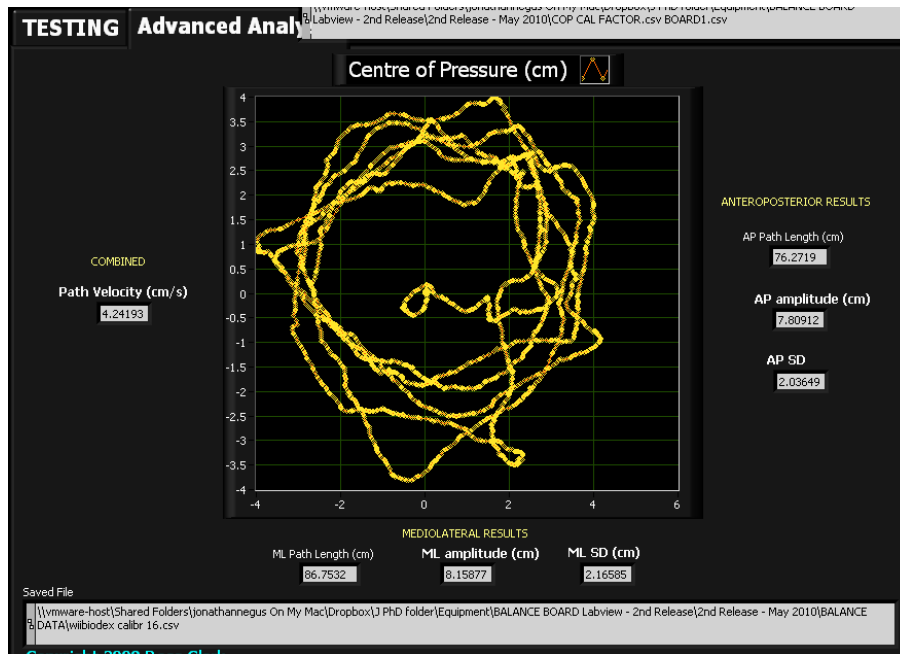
TESTING Advanced Analy

\\vmware-host\Shared Folders\jonathannegus On My Mac\Dropbox\J PhD folder\Equipment\BALANCE BOARD Labview - 2nd Release\2nd Release - May 2010\COP CAL FACTOR.csv BOARD1.csv

Centre of Pressure (cm)

4
3.5
3
2.5
2
1.5
1
0.5
0
-0.5
-1
-1.5
-2
-2.5
-3
-3.5
-4

-4 -2 0 2 4 6

COMBINED

Path Velocity (cm/s)
4.24193

ANTEROPOSTERIOR RESULTS

AP Path Length (cm)
76.2719

AP amplitude (cm)
7.80912

AP SD
2.03649

MEDIOLATERAL RESULTS

ML Path Length (cm)
86.7532

ML amplitude (cm)
8.15877

ML SD (cm)
2.16585

Saved File

\\vmware-host\Shared Folders\jonathannegus On My Mac\Dropbox\J PhD folder\Equipment\BALANCE BOARD Labview - 2nd Release\2nd Release - May 2010\BALANCE DATA\wiibiodex calibr 16.csv

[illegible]